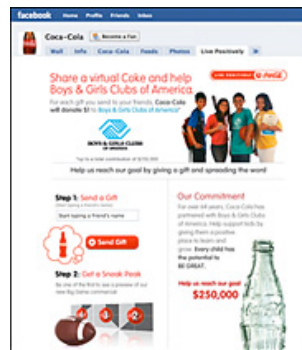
facebook Home Profile Friends Inbox

Coca-Cola Become a Fan

Wall Info Coca-Cola Feeds Photos Live Positively »

Share a virtual Coke and help Boys & Girls Clubs of America.

For each gift you send to your friends, Coca-Cola will donate $1 to Boys & Girls Clubs of America*

BOYS & GIRLS CLUBS OF AMERICA

*up to a total combination of $250,000

Help us reach our goal by giving a gift and spreading the word!

Step 1: Send a Gift

Start typing a friend's name

Send Gift

Step 2: Get a Sneak Peek

Be one of the first to see a preview of our new Big Game commercial

Our Commitment

For over 64 years, Coca-Cola has partnered with Boys & Girls Clubs of America. Help support kids by giving them a positive place to learn and grow. Every child has the potential to BE GREAT.

Help us reach our goal

$250,000